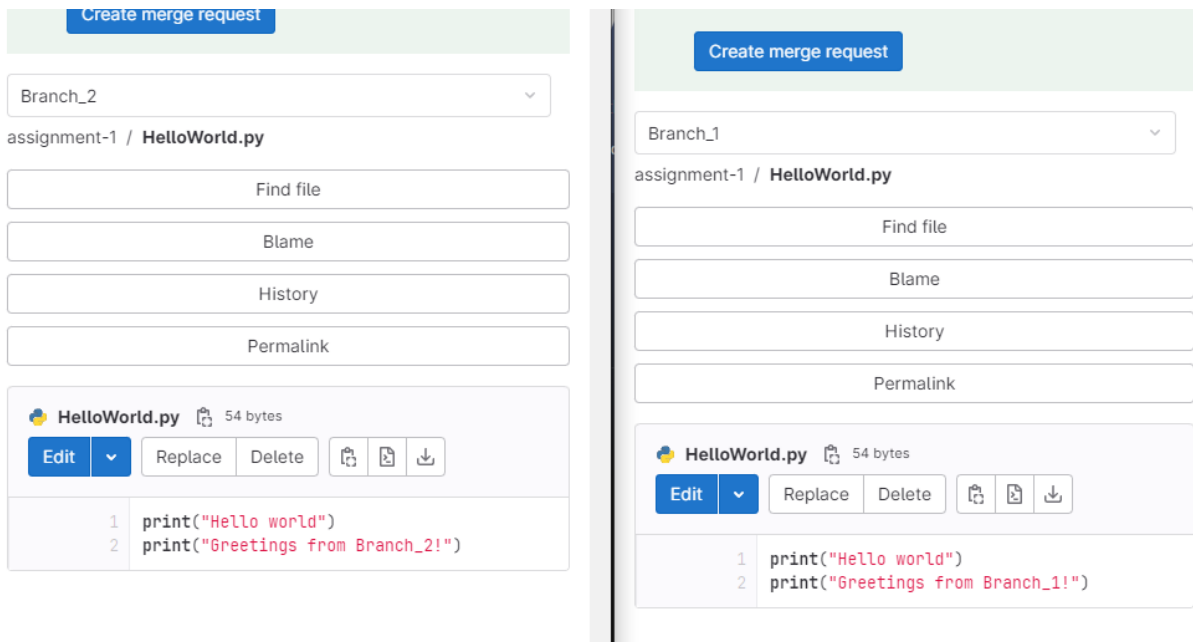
Create merge request

Branch_2

assignment-1 / HelloWorld.py

Find file

Blame

History

Permalink

HelloWorld.py 54 bytes

Edit Replace Delete

1 print("Hello world")
2 print("Greetings from Branch_2!")

Create merge request

Branch_1

assignment-1 / HelloWorld.py

Find file

Blame

History

Permalink

HelloWorld.py 54 bytes

Edit Replace Delete

1 print("Hello world")
2 print("Greetings from Branch_1!")